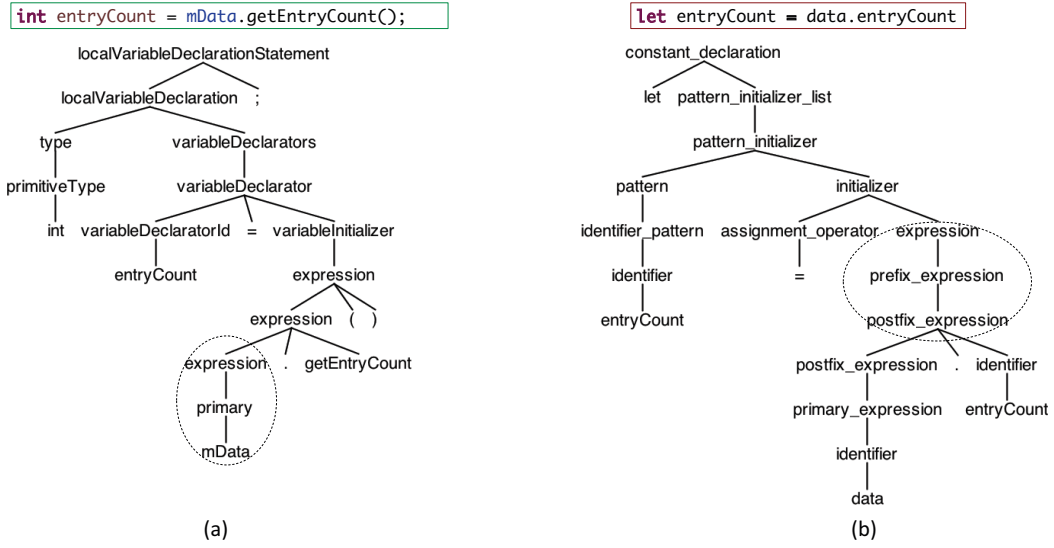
int entryCount = mData.getEntryCount();

localVariableDeclarationStatement

localVariableDeclaration ;

type variableDeclarators

primitiveType variableDeclarator

int variableDeclaratorId = variableInitializer

entryCount expression

expression ( )

expression . getEntryCount

primary

mData

(a)

let entryCount = data.entryCount

constant_declaration

let pattern_initializer_list

pattern_initializer

pattern initializer

identifier_pattern assignment_operator expression

identifier = prefix_expression

entryCount postfix_expression

postfix_expression . identifier

primary_expression entryCount

identifier

data

(b)